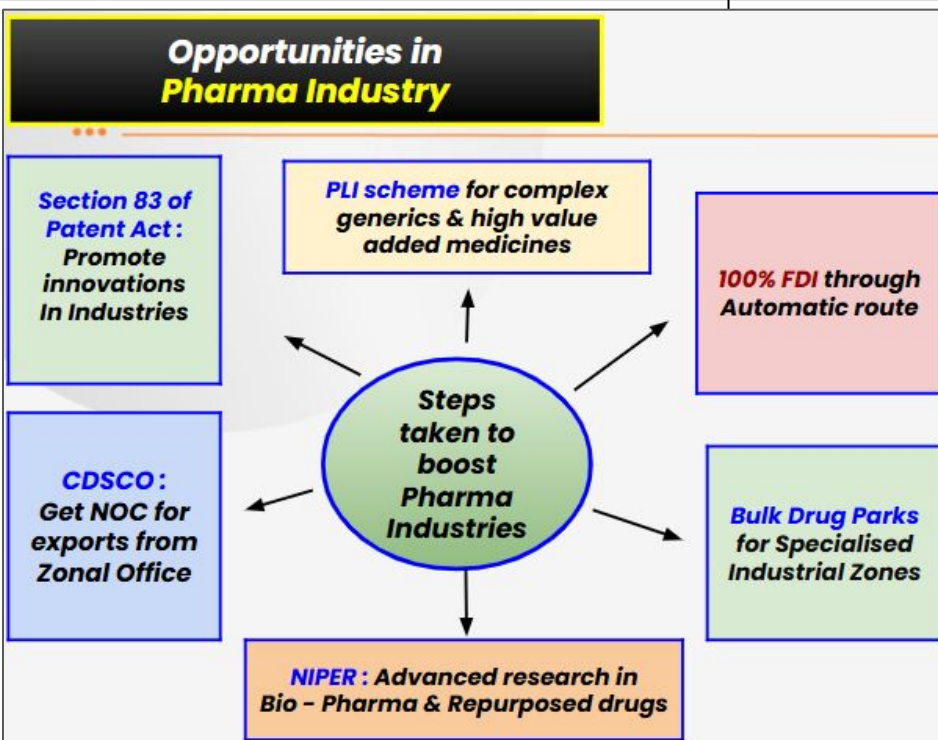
Opportunities in Pharma Industry

Section 83 of Patent Act: Promote innovations In Industries

PLI scheme for complex generics & high value added medicines

100% FDI through Automatic route

Steps taken to boost Pharma Industries

CDSCO: Get NOC for exports from Zonal Office

Bulk Drug Parks for Specialised Industrial Zones

NIPER : Advanced research in Bio - Pharma & Repurposed drugs